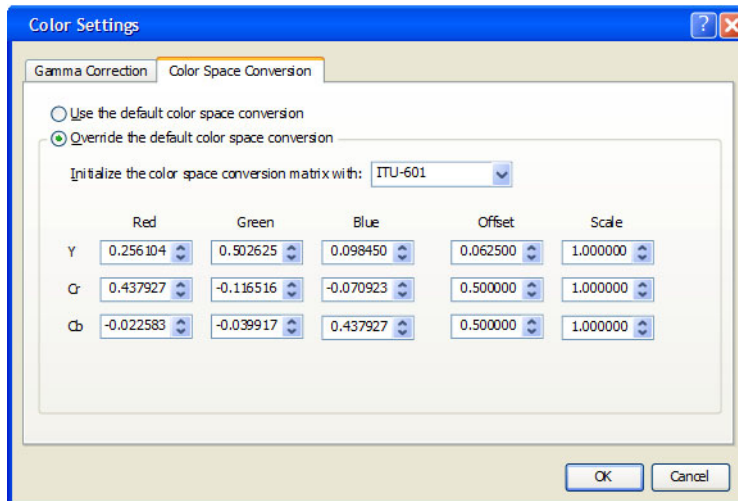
Color Settings

?

Gamma Correction | Color Space Conversion

Use the default color space conversion

Override the default color space conversion

Initialize the color space conversion matrix with: ITU-601

|  | Red | Green | Blue | Offset | Scale |
|---|---|---|---|---|---|
| Y | 0.256104 | 0.502625 | 0.098450 | 0.062500 | 1.000000 |
| Cr | 0.437927 | -0.116516 | -0.070923 | 0.500000 | 1.000000 |
| Cb | -0.022583 | -0.039917 | 0.437927 | 0.500000 | 1.000000 |

OK

Cancel